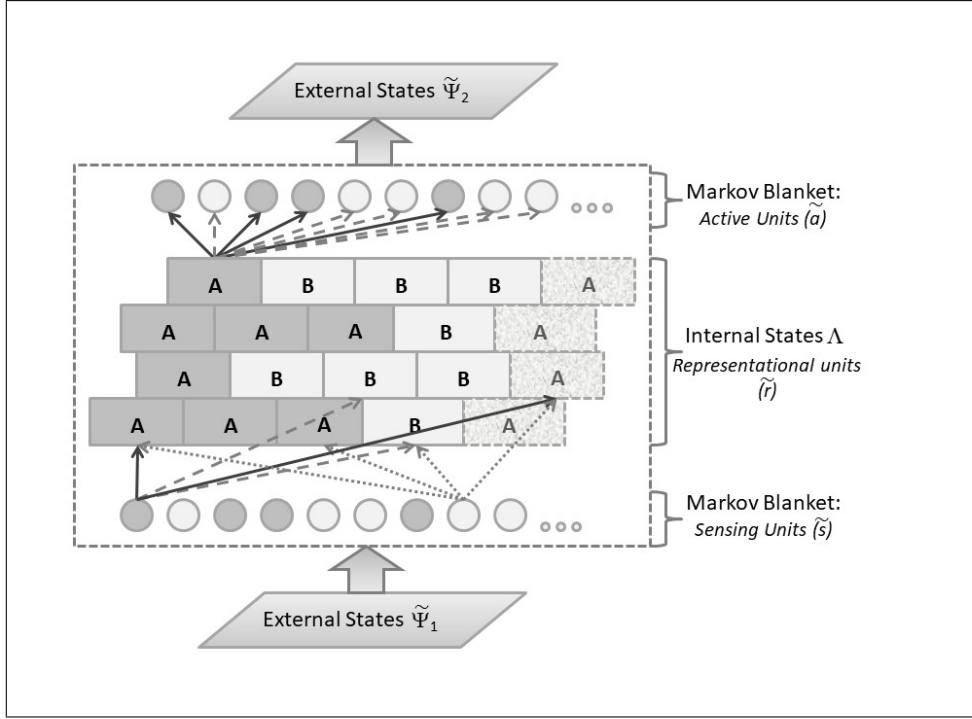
External States $\tilde{\Psi}_2$

Markov Blanket:
Active Units $(\tilde{a})$

| A | B | B | B | A |
|---|---|---|---|---|
| A | A | A | B | A |
| A | B | B | B | A |
| A | A | A | B | A |

Internal States $\Lambda$
Representational units $(\tilde{r})$

Markov Blanket:
Sensing Units $(\tilde{s})$

External States $\tilde{\Psi}_1$